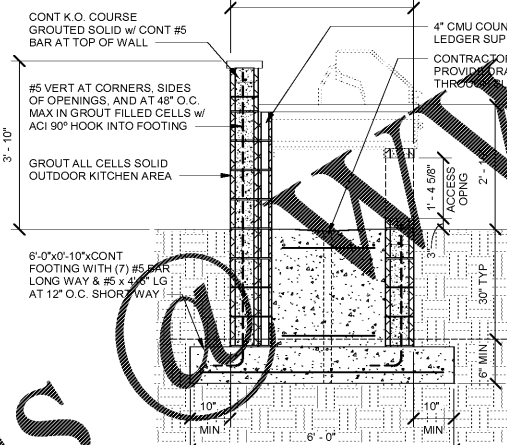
CONT K.O. COURSE GROUTED SOLID w/ CONT #5 BAR AT TOP OF WALL

4" CMU COUN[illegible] LEDGER SUP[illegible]

CONTRACTO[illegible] PROVIDE DRA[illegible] THROUG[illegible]

#5 VERT AT CORNERS, SIDES OF OPENINGS, AND AT 48" O.C. MAX IN GROUT FILLED CELLS w/ ACI 90° HOOK INTO FOOTING

3' - 10"

GROUT ALL CELLS SOLID OUTDOOR KITCHEN AREA

1'-3"

1' - 4 5/8"

ACCESS OPNG

2' - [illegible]

6'-0"x0'-10"xCONT FOOTING WITH (7) #5 BAR LONG WAY & #5 x 4'-6" LG AT 12" O.C. SHORT WAY

3"

30" TYP

6" MIN

10"

MIN

6' - 0"

10"

MIN